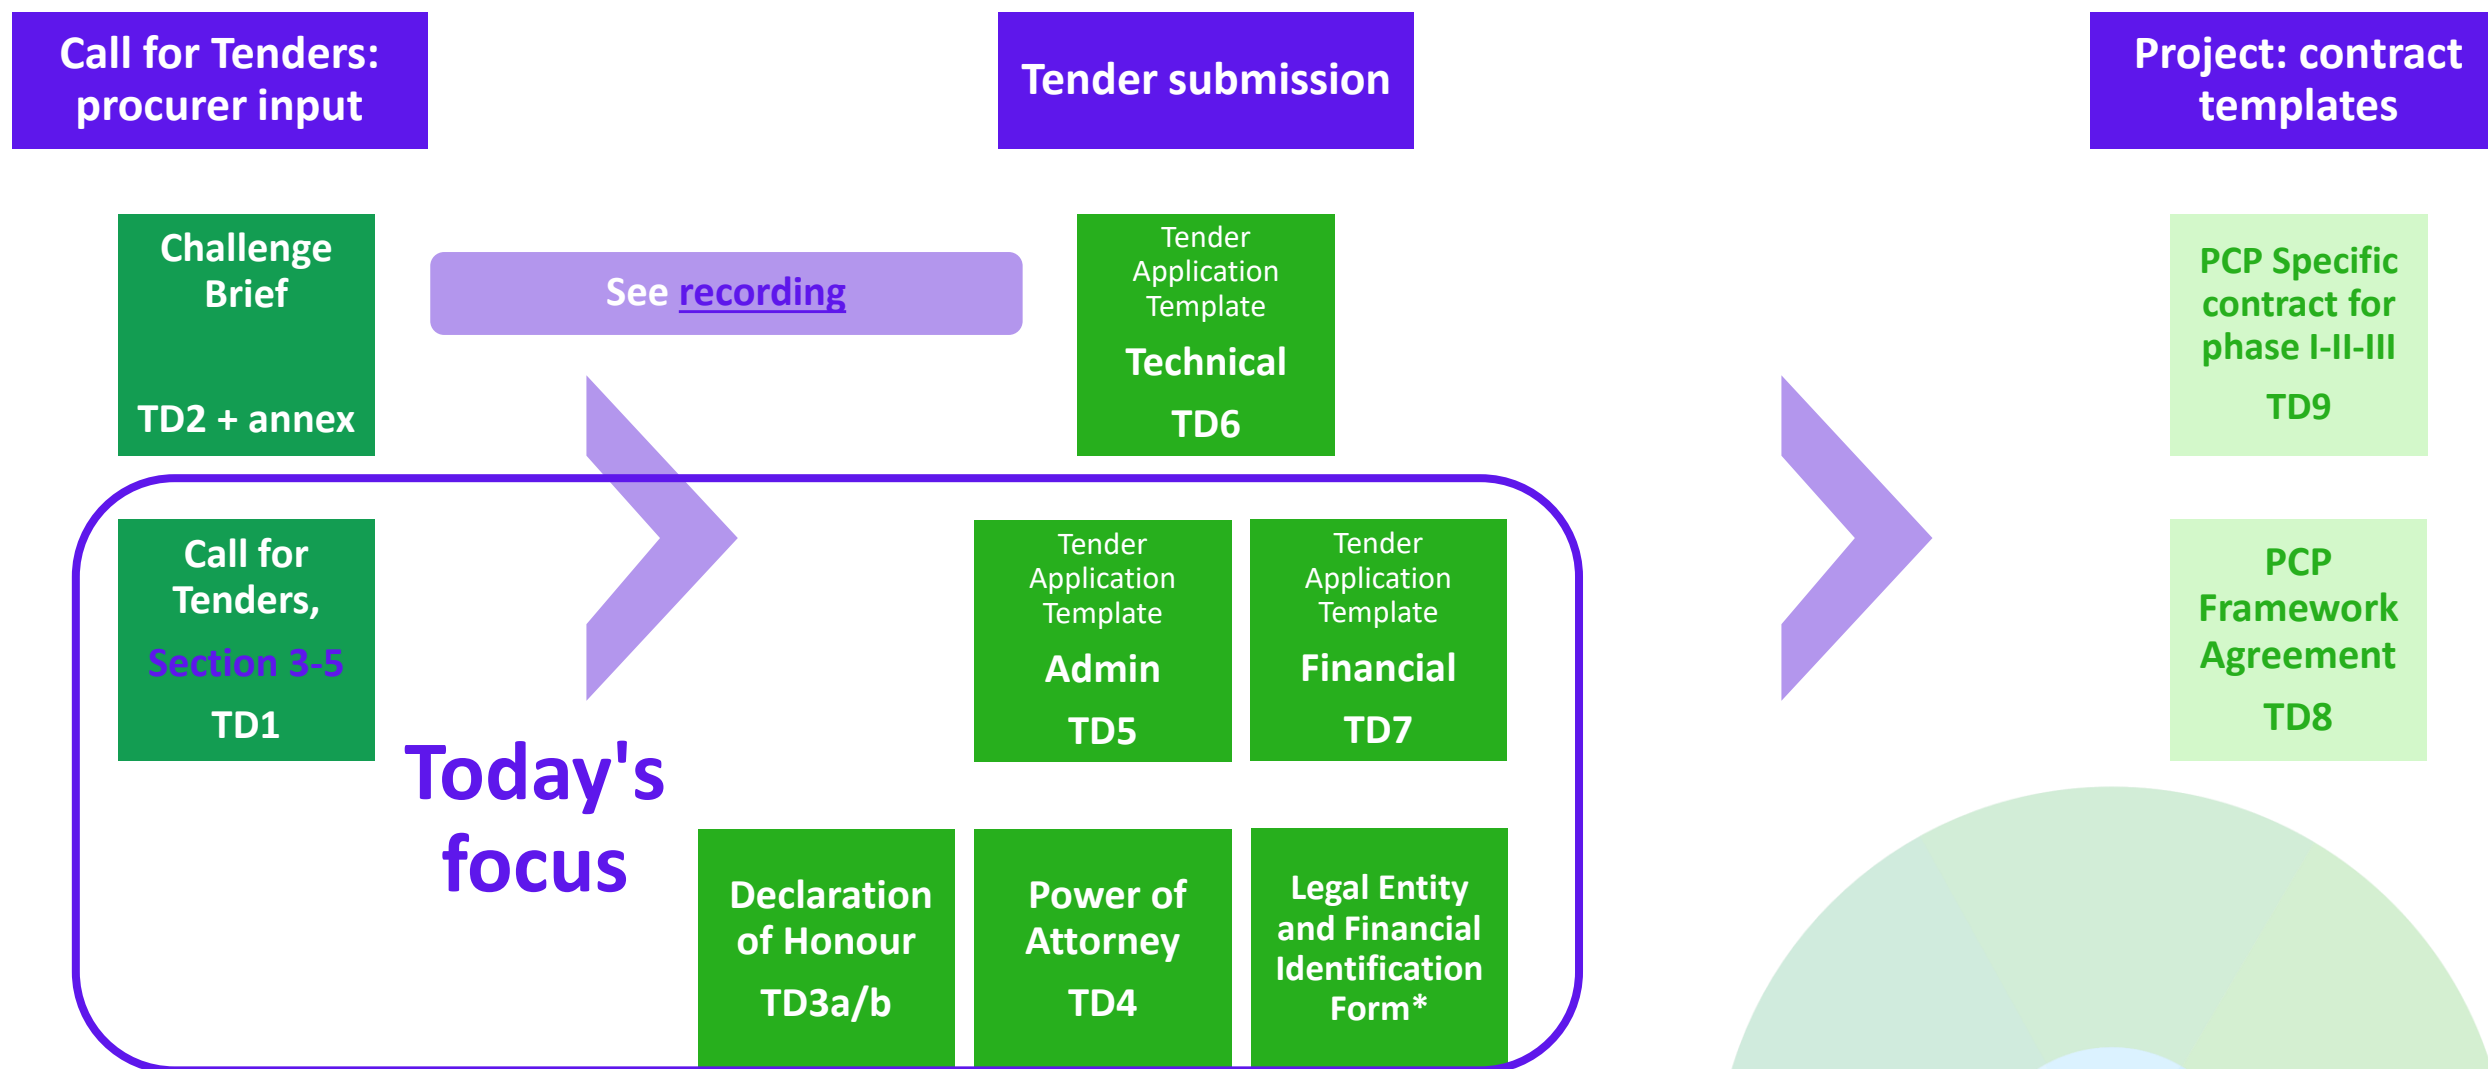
Call for Tenders: procurer input

Tender submission

Project: contract templates

Challenge Brief

TD2 + annex

See recording

Tender Application Template

Technical

TD6

PCP Specific contract for phase I-II-III

TD9

Call for Tenders,

Section 3-5

TD1

Tender Application Template

Admin

TD5

Tender Application Template

Financial

TD7

PCP Framework Agreement

TD8

Today's focus

Declaration of Honour

TD3a/b

Power of Attorney

TD4

Legal Entity and Financial Identification Form*